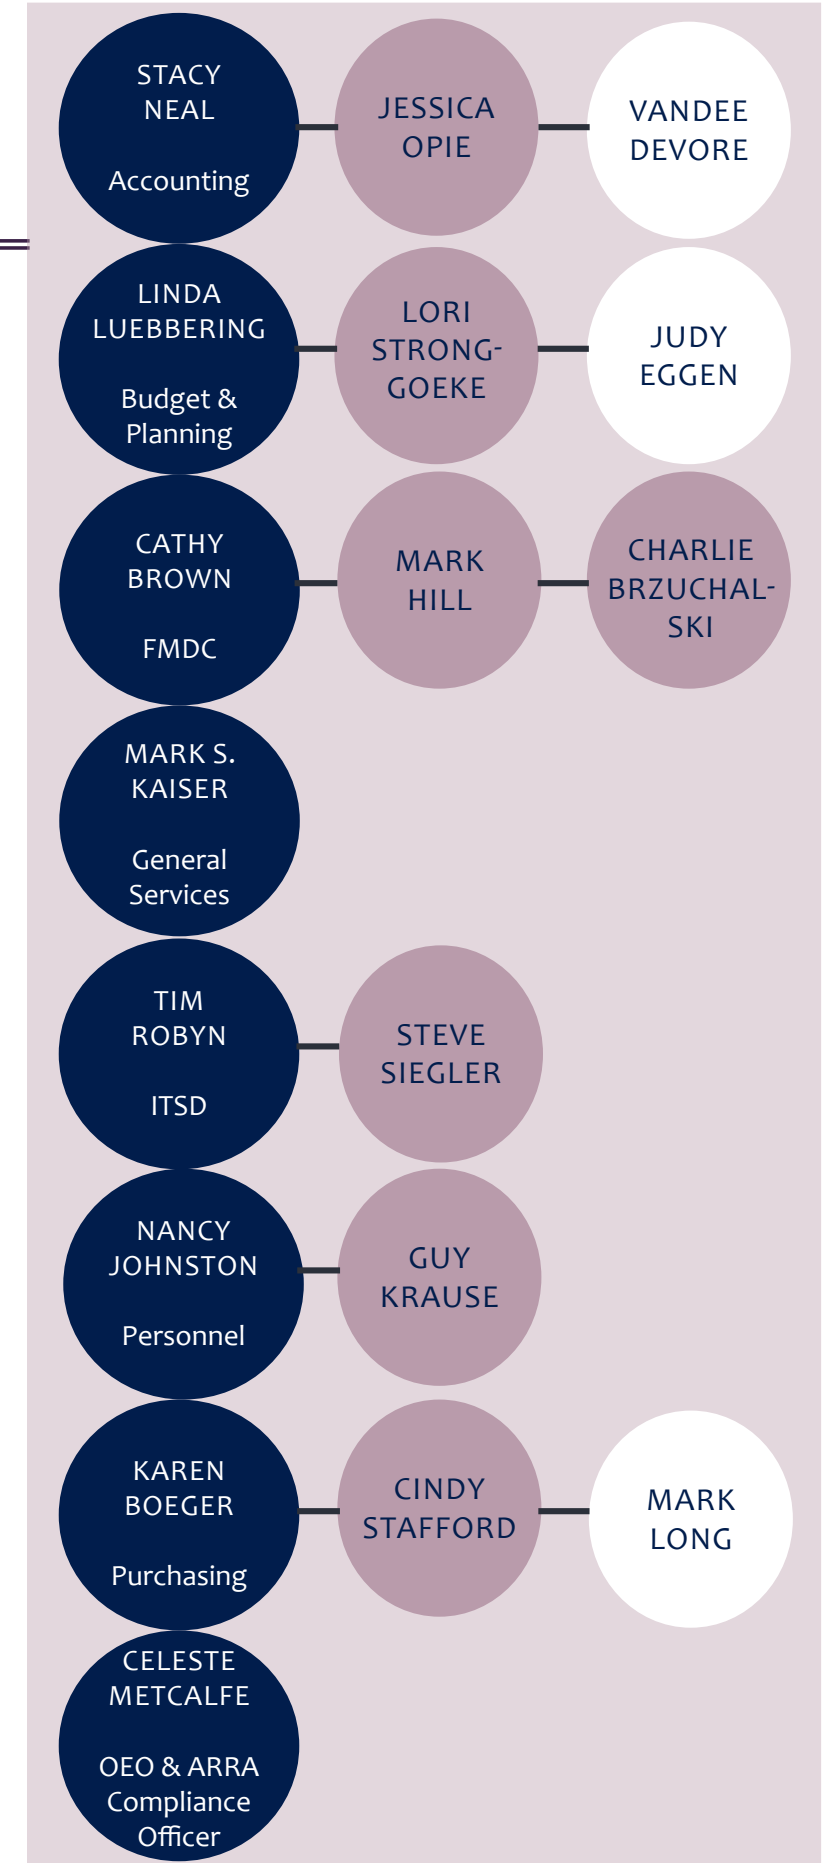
STACY NEAL

Accounting

JESSICA OPIE

VANDEE DEVORE

LINDA LUEBBERING

Budget & Planning

LORI STRONG-GOEKE

JUDY EGGEN

CATHY BROWN

FMDC

MARK HILL

CHARLIE BRZUCHAL-SKI

MARK S. KAISER

General Services

TIM ROBYN

ITSD

STEVE SIEGLER

NANCY JOHNSTON

Personnel

GUY KRAUSE

KAREN BOEGER

Purchasing

CINDY STAFFORD

MARK LONG

CELESTE METCALFE

OEO & ARRA Compliance Officer